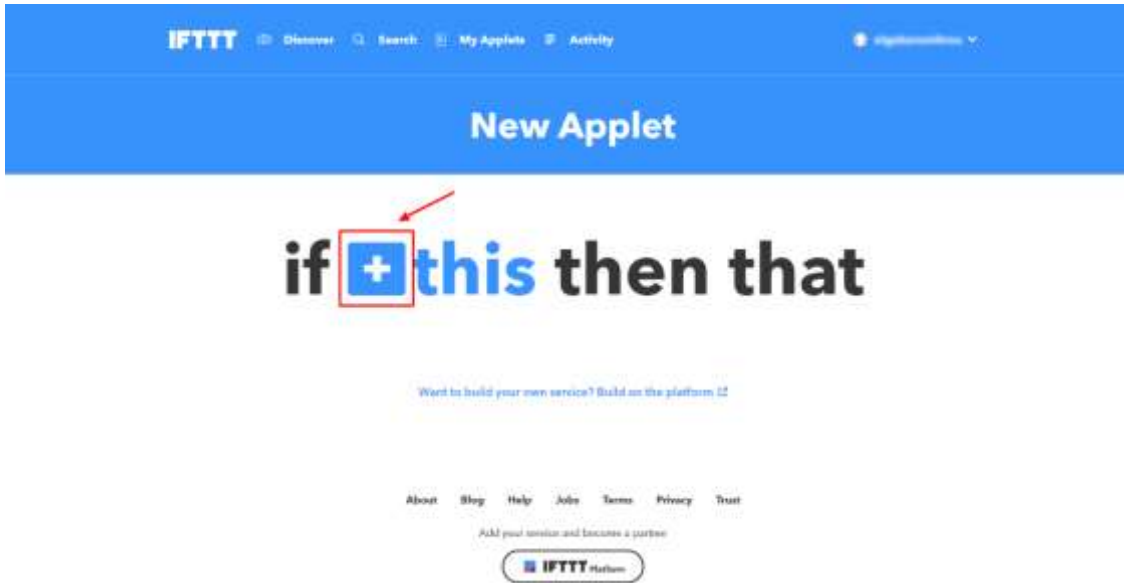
IFTTT Discover Search My Applets Activity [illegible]

New Applet

if + this then that

Want to build your own service? Build on the platform

About Blog Help Jobs Terms Privacy Trust

Add your service and become a partner

IFTTT Platform